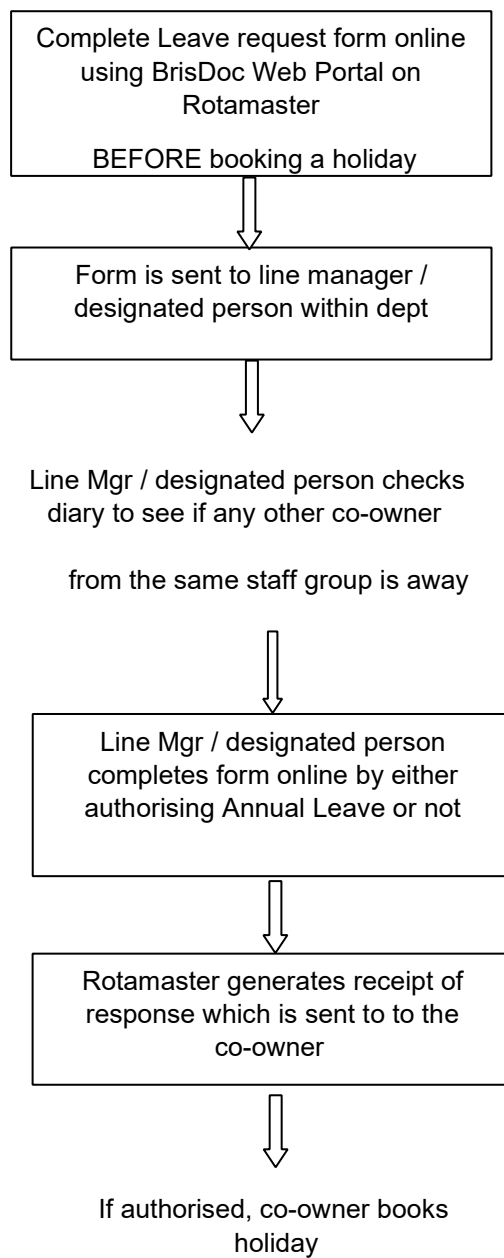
Complete Leave request form online using BrisDoc Web Portal on Rotamaster

BEFORE booking a holiday

Form is sent to line manager / designated person within dept

Line Mgr / designated person checks diary to see if any other co-owner

from the same staff group is away

Line Mgr / designated person completes form online by either authorising Annual Leave or not

Rotamaster generates receipt of response which is sent to to the co-owner

If authorised, co-owner books holiday